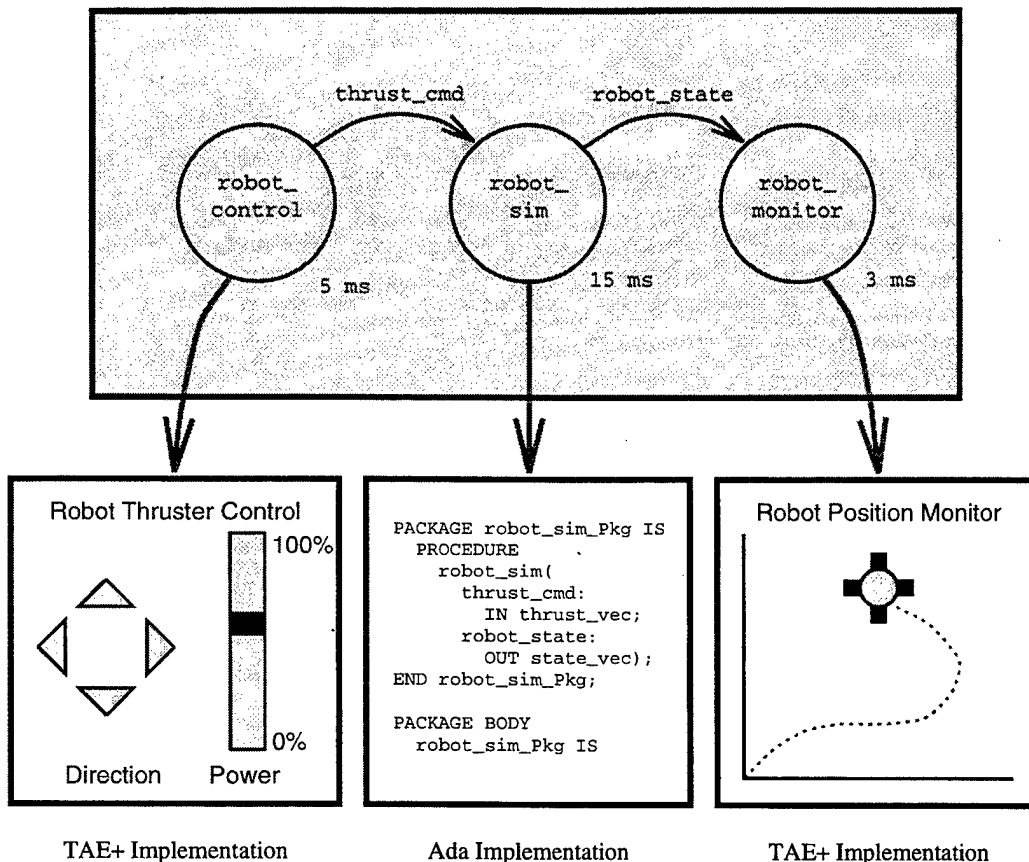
thrust_cmd

robot_state

robot_ control

robot_ sim

robot_ monitor

5 ms

15 ms

3 ms

Robot Thruster Control

100%

0%

Direction

Power

PACKAGE robot_sim_Pkg IS
PROCEDURE
robot_sim(
thrust_cmd:
IN thrust_vec;
robot_state:
OUT state_vec);
END robot_sim_Pkg;

PACKAGE BODY
robot_sim_Pkg IS

Robot Position Monitor

TAE+ Implementation

Ada Implementation

TAE+ Implementation